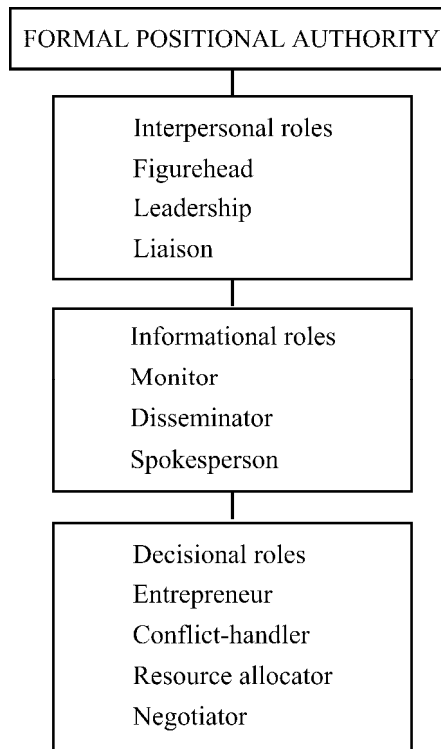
FORMAL POSITIONAL AUTHORITY

Interpersonal roles
Figurehead
Leadership
Liaison

Informational roles
Monitor
Disseminator
Spokesperson

Decisional roles
Entrepreneur
Conflict-handler
Resource allocator
Negotiator